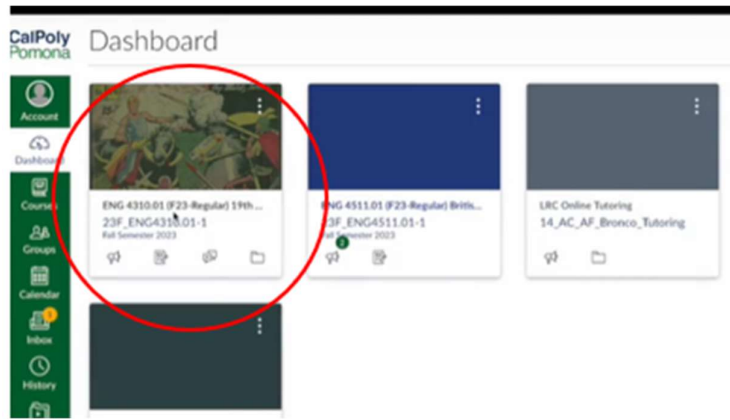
CalPoly Pomona

Dashboard

Account

Dashboard

Courses

Groups

Calendar

Inbox

History

ENG 4310.01 (F23-Regular) 19th...
23F_ENG4310.01-1
Fall Semester 2023

ENG 4511.01 (F23-Regular) Britis...
23F_ENG4511.01-1
Fall Semester 2023

LRC Online Tutoring
14_AC_AF_Bronco_Tutoring